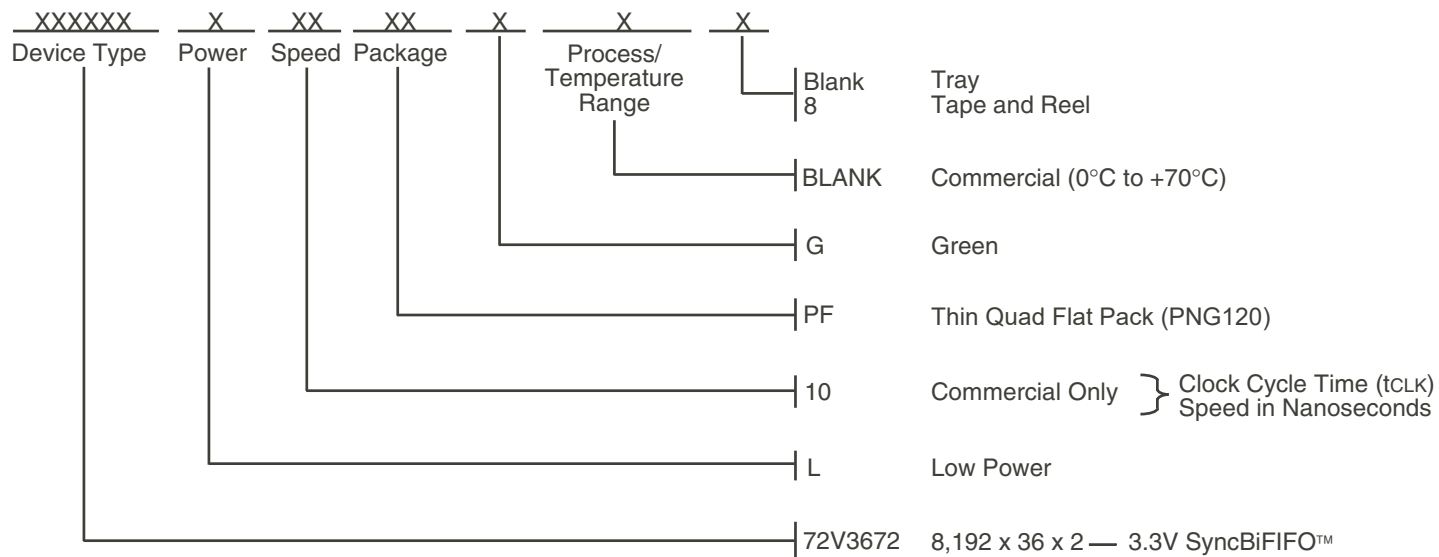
XXXXXX X XX XX X X X

Device Type Power Speed Package Process/ Temperature Range

Blank Tray
8 Tape and Reel

BLANK Commercial (0°C to +70°C)

G Green

PF Thin Quad Flat Pack (PNG120)

10 Commercial Only Clock Cycle Time (tCLK) Speed in Nanoseconds

L Low Power

72V3672 8,192 x 36 x 2 — 3.3V SyncBiFIFO™